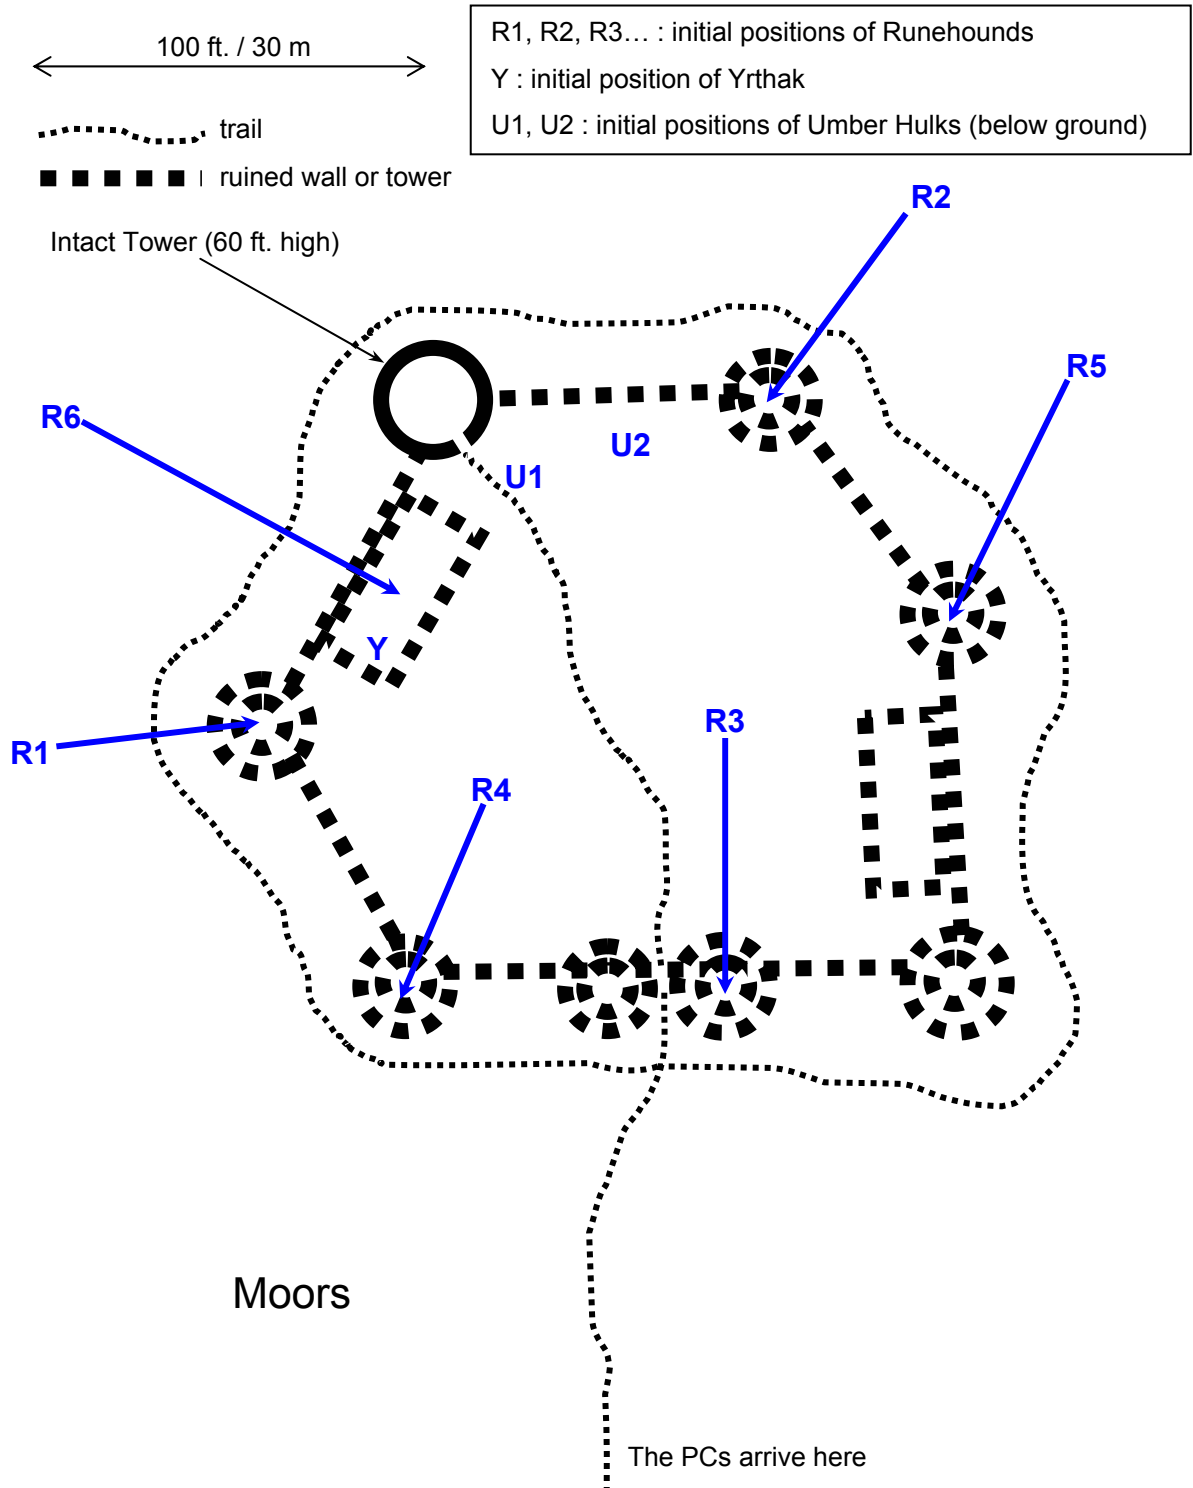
100 ft. / 30 m

trail

ruined wall or tower

R1, R2, R3… : initial positions of Runehounds
Y : initial position of Yrthak
U1, U2 : initial positions of Umber Hulks (below ground)

Intact Tower (60 ft. high)

R2

R5

R6

U2

U1

Y

R1

R3

R4

Moors

The PCs arrive here